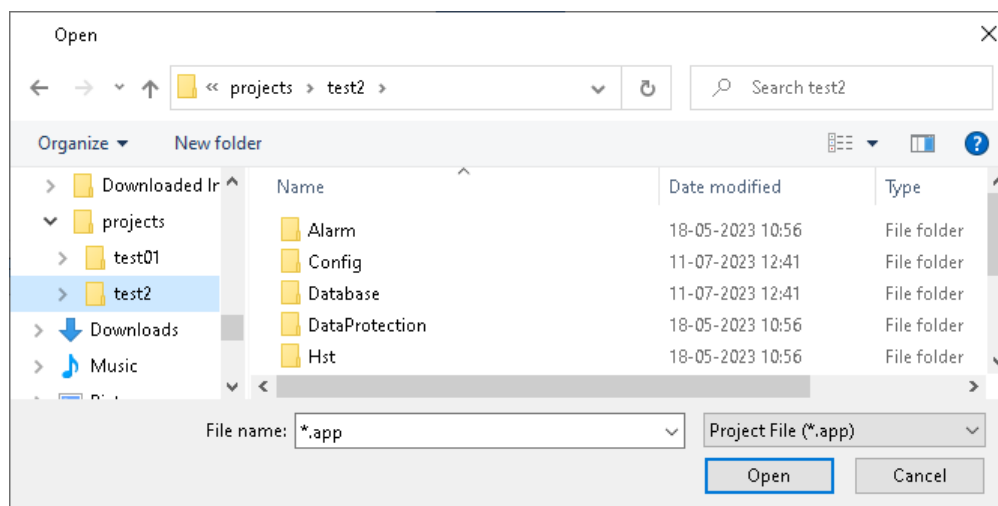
Open

« projects › test2 ›

Search test2

Organize ▾ New folder

Downloaded Ir
projects
test01
test2
Downloads
Music

| Name | Date modified | Type |
|---|---|---|
| Alarm | 18-05-2023 10:56 | File folder |
| Config | 11-07-2023 12:41 | File folder |
| Database | 11-07-2023 12:41 | File folder |
| DataProtection | 18-05-2023 10:56 | File folder |
| Hst | 18-05-2023 10:56 | File folder |

File name: *.app

Project File (*.app)

Open

Cancel